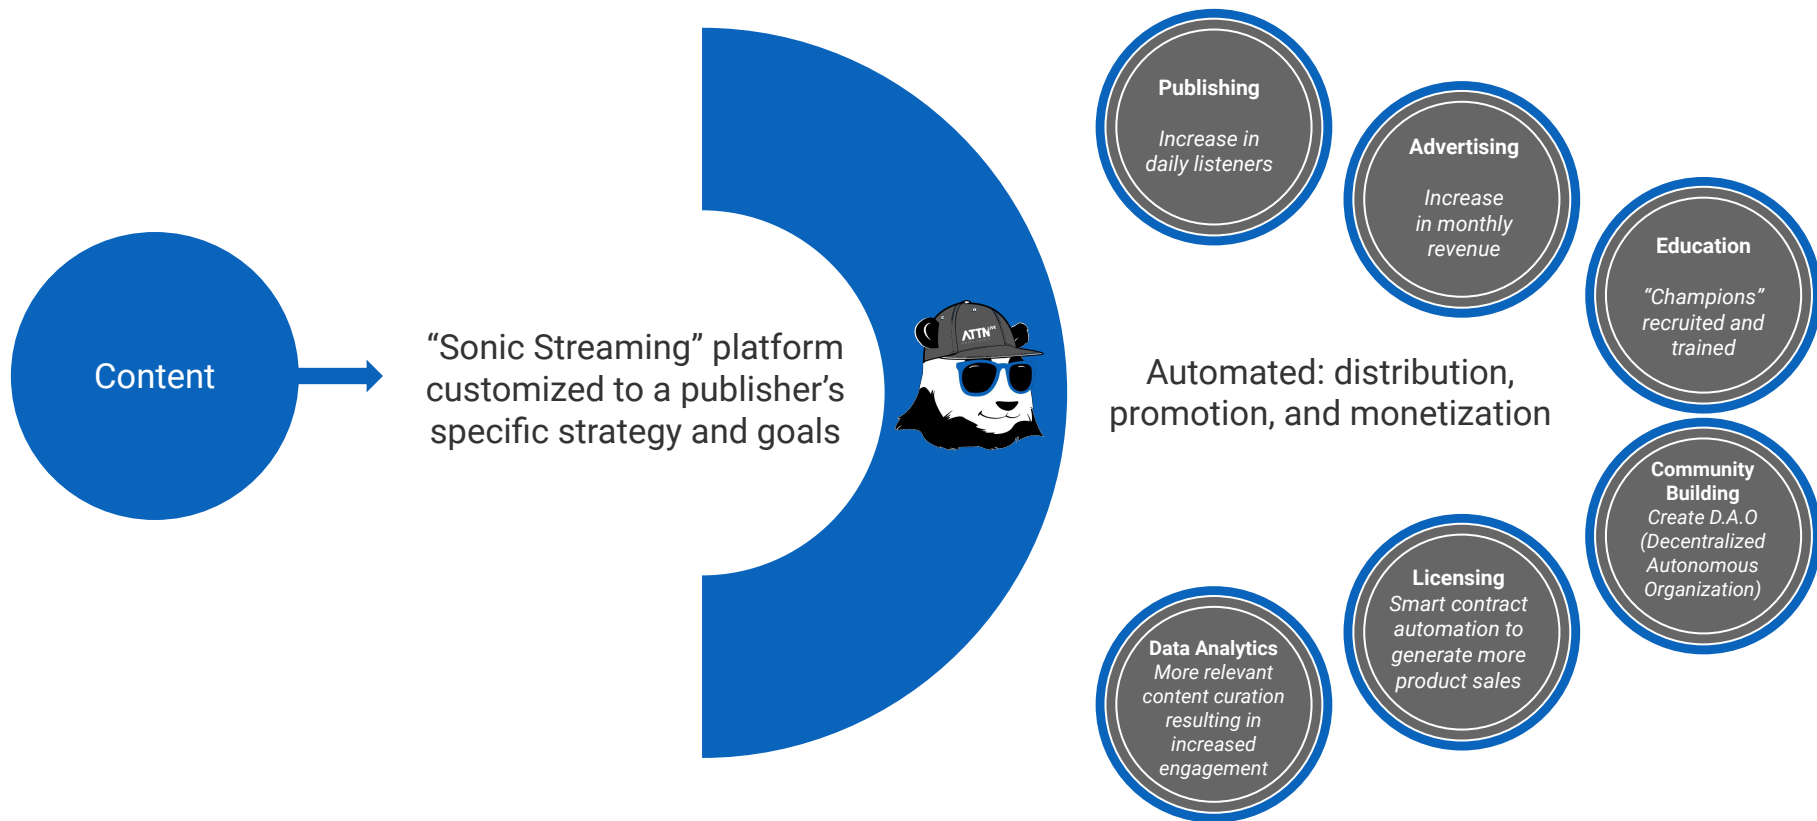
Content

“Sonic Streaming” platform customized to a publisher’s specific strategy and goals

ATTN

Automated: distribution, promotion, and monetization

Publishing
Increase in daily listeners

Advertising
Increase in monthly revenue

Education
“Champions” recruited and trained

Community Building
Create D.A.O (Decentralized Autonomous Organization)

Licensing
Smart contract automation to generate more product sales

Data Analytics
More relevant content curation resulting in increased engagement